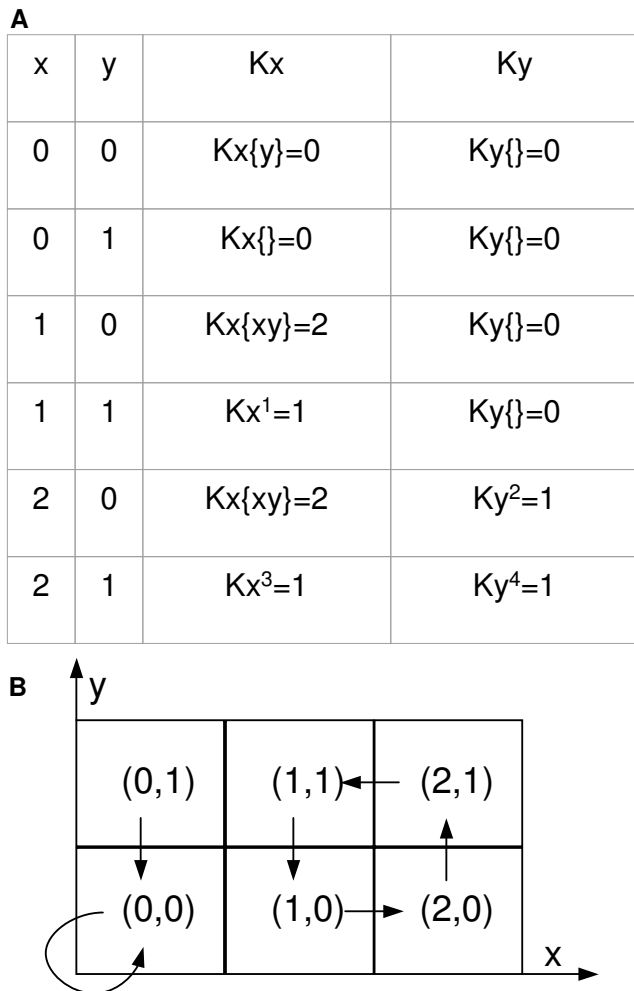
A

| x | y | Kx | Ky |
|---|---|---|---|
| 0 | 0 | Kx{y}=0 | Ky{}=0 |
| 0 | 1 | Kx{}=0 | Ky{}=0 |
| 1 | 0 | Kx{xy}=2 | Ky{}=0 |
| 1 | 1 | $Kx^1$=1 | Ky{}=0 |
| 2 | 0 | Kx{xy}=2 | $Ky^2$=1 |
| 2 | 1 | $Kx^3$=1 | $Ky^4$=1 |

B

y

(0,1)
(1,1)
(2,1)
(0,0)
(1,0)
(2,0)

x